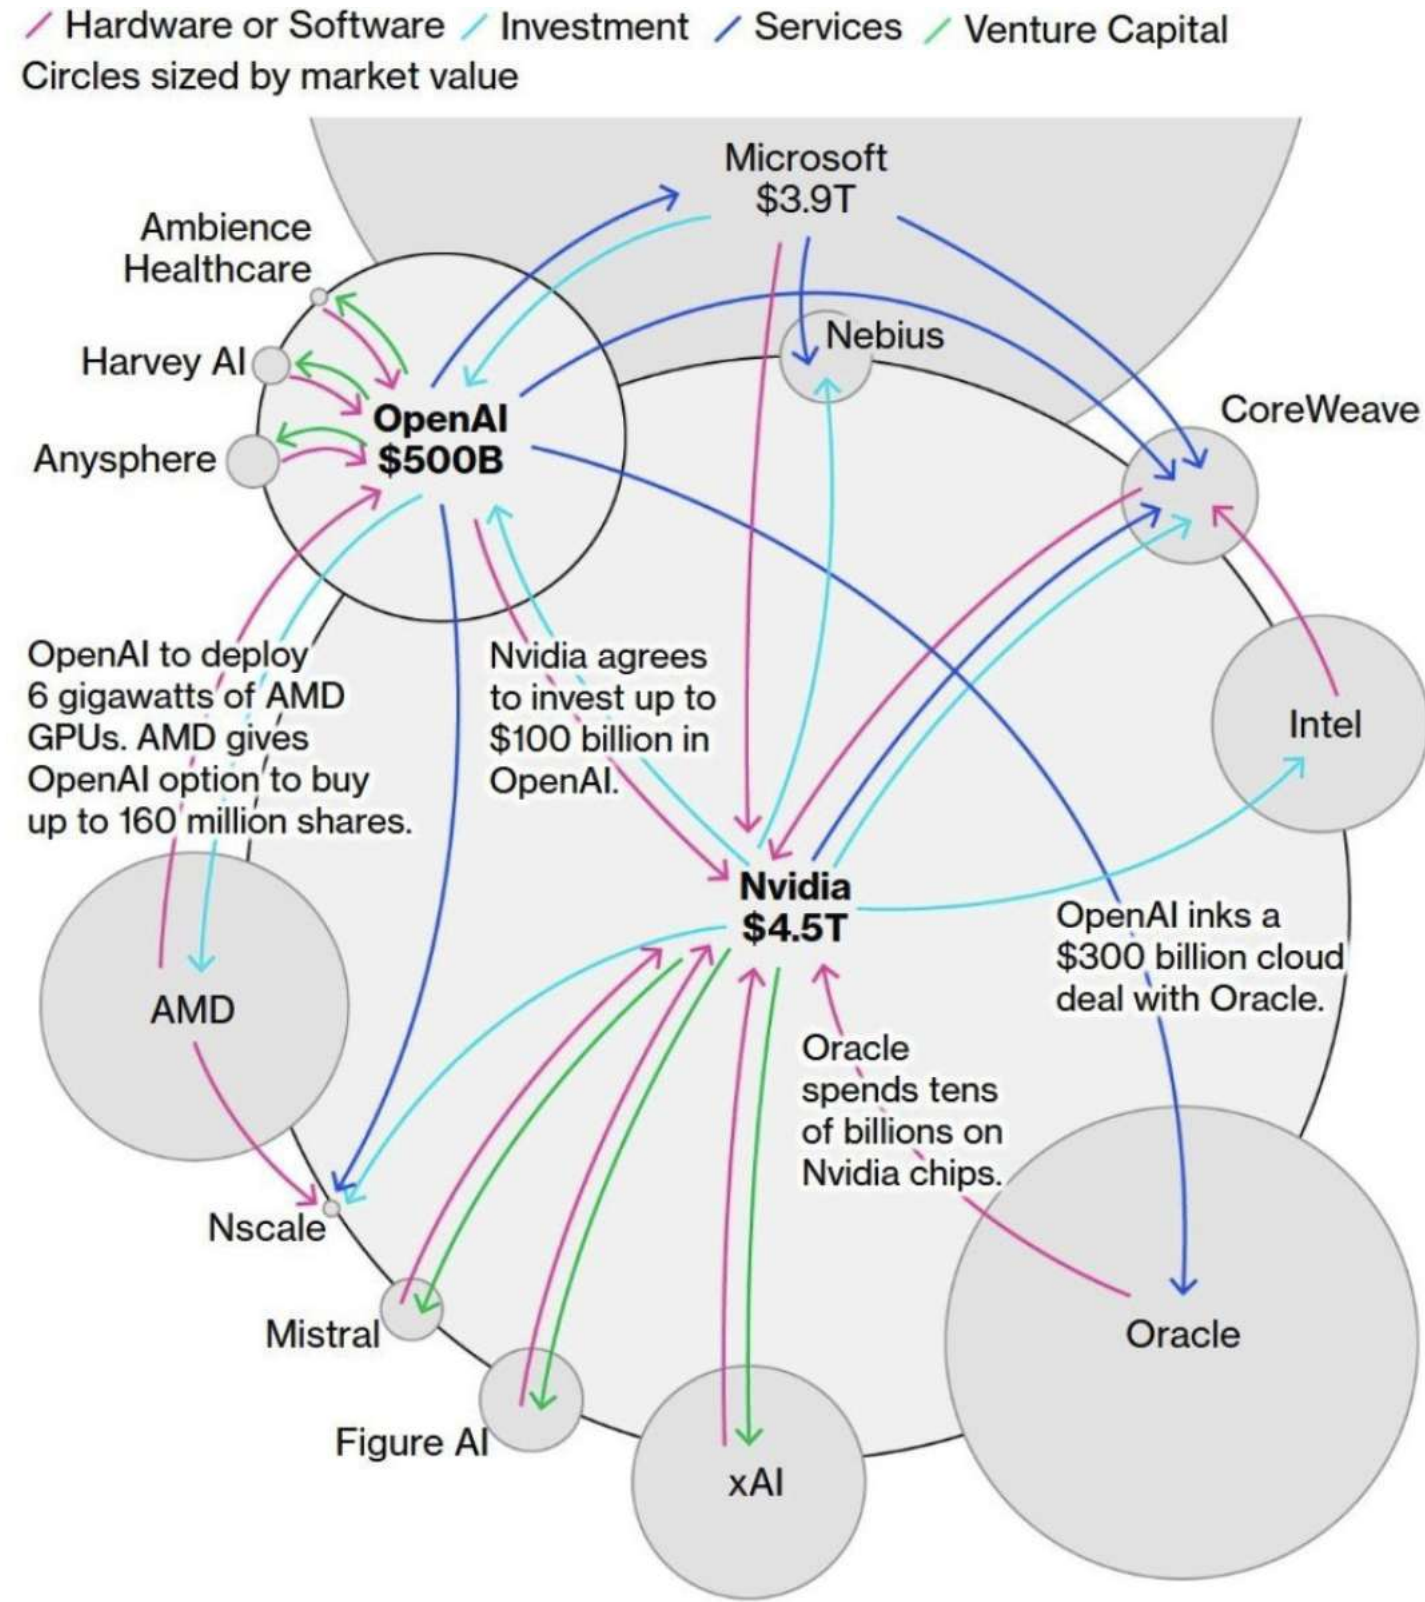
Hardware or Software  Investment  Services  Venture Capital
Circles sized by market value

Microsoft
$3.9T

Ambience Healthcare

Harvey AI

Anysphere

OpenAI
$500B

Nebius

CoreWeave

OpenAI to deploy 6 gigawatts of AMD GPUs. AMD gives OpenAI option to buy up to 160 million shares.

Nvidia agrees to invest up to $100 billion in OpenAI.

Intel

Nvidia
$4.5T

OpenAI inks a $300 billion cloud deal with Oracle.

AMD

Oracle spends tens of billions on Nvidia chips.

Nscale

Mistral

Oracle

Figure AI

xAI